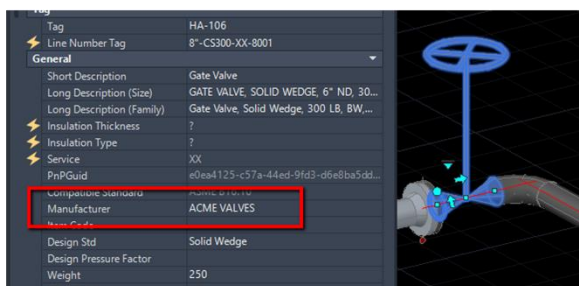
Tag

| | |
|---|---|
| Tag | HA-106 |
| Line Number Tag | 8"-CS300-XX-8001 |

General

| | |
|---|---|
| Short Description | Gate Valve |
| Long Description (Size) | GATE VALVE, SOLID WEDGE, 6" ND, 30... |
| Long Description (Family) | Gate Valve, Solid Wedge, 300 LB, BW,... |
| Insulation Thickness | ? |
| Insulation Type | ? |
| Service | XX |
| PnPGuid | e0ea4125-c57a-44ed-9fd3-d6e8ba5dd... |
| Compatible Standard | ASME B16.10 |
| Manufacturer | ACME VALVES |
| Item Code | |
| Design Std | Solid Wedge |
| Design Pressure Factor | |
| Weight | 250 |